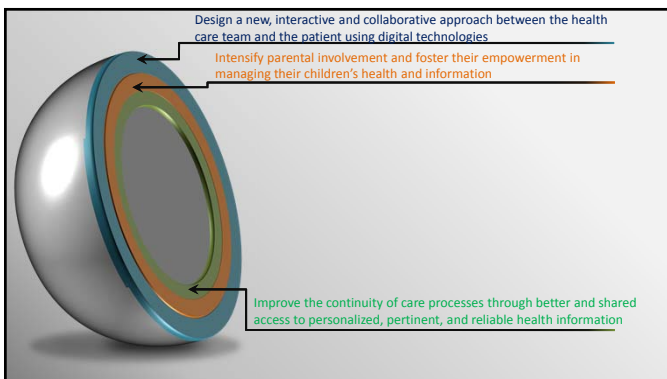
Design a new, interactive and collaborative approach between the health care team and the patient using digital technologies

Intensify parental involvement and foster their empowerment in managing their children's health and information

Improve the continuity of care processes through better and shared access to personalized, pertinent, and reliable health information